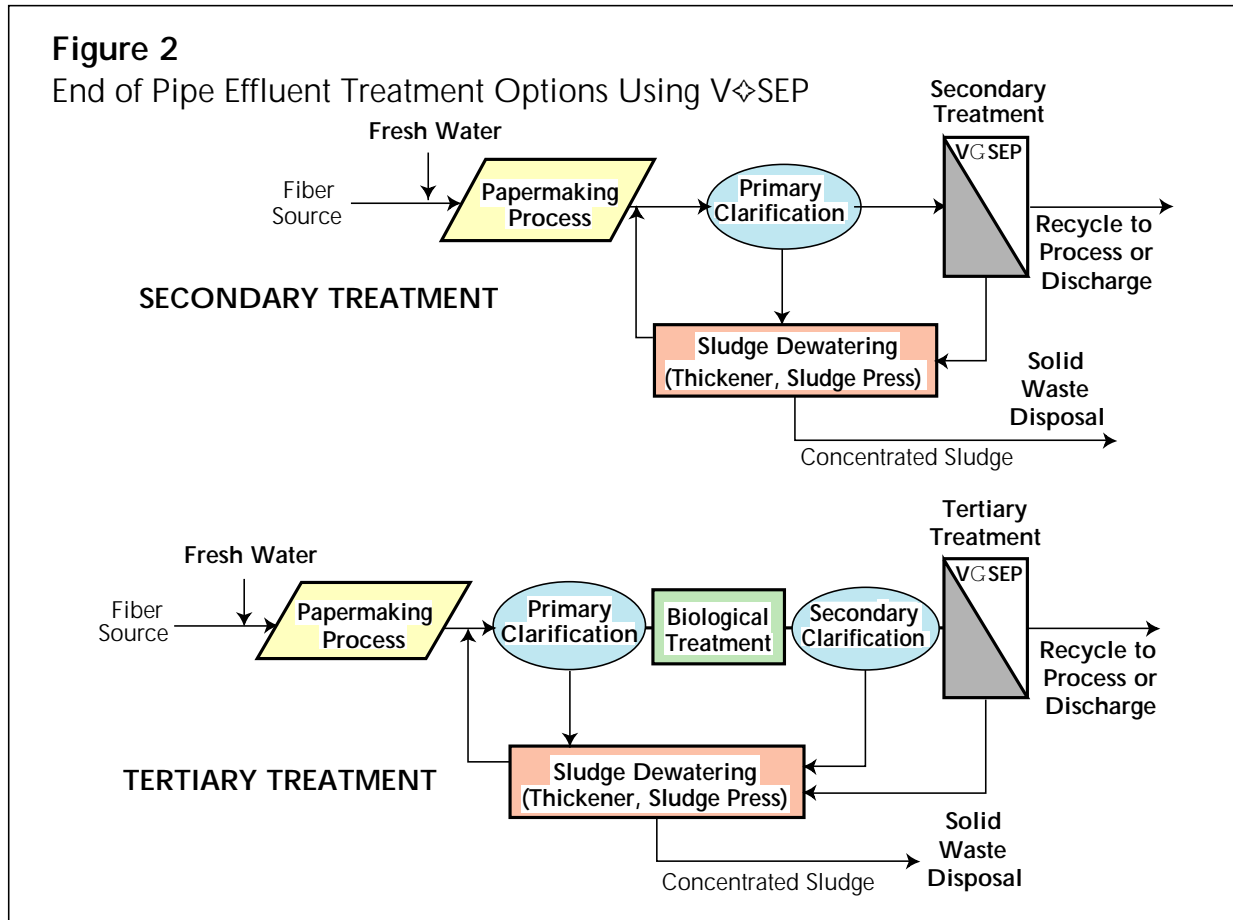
Figure 2
End of Pipe Effluent Treatment Options Using V✧SEP

Fresh Water
Fiber Source
Papermaking Process
Primary Clarification
Secondary Treatment
VGSEP
Recycle to Process or Discharge
SECONDARY TREATMENT
Sludge Dewatering (Thickener, Sludge Press)
Solid Waste Disposal
Concentrated Sludge

Fresh Water
Fiber Source
Papermaking Process
Primary Clarification
Biological Treatment
Secondary Clarification
Tertiary Treatment
VGSEP
Recycle to Process or Discharge
TERTIARY TREATMENT
Sludge Dewatering (Thickener, Sludge Press)
Solid Waste Disposal
Concentrated Sludge